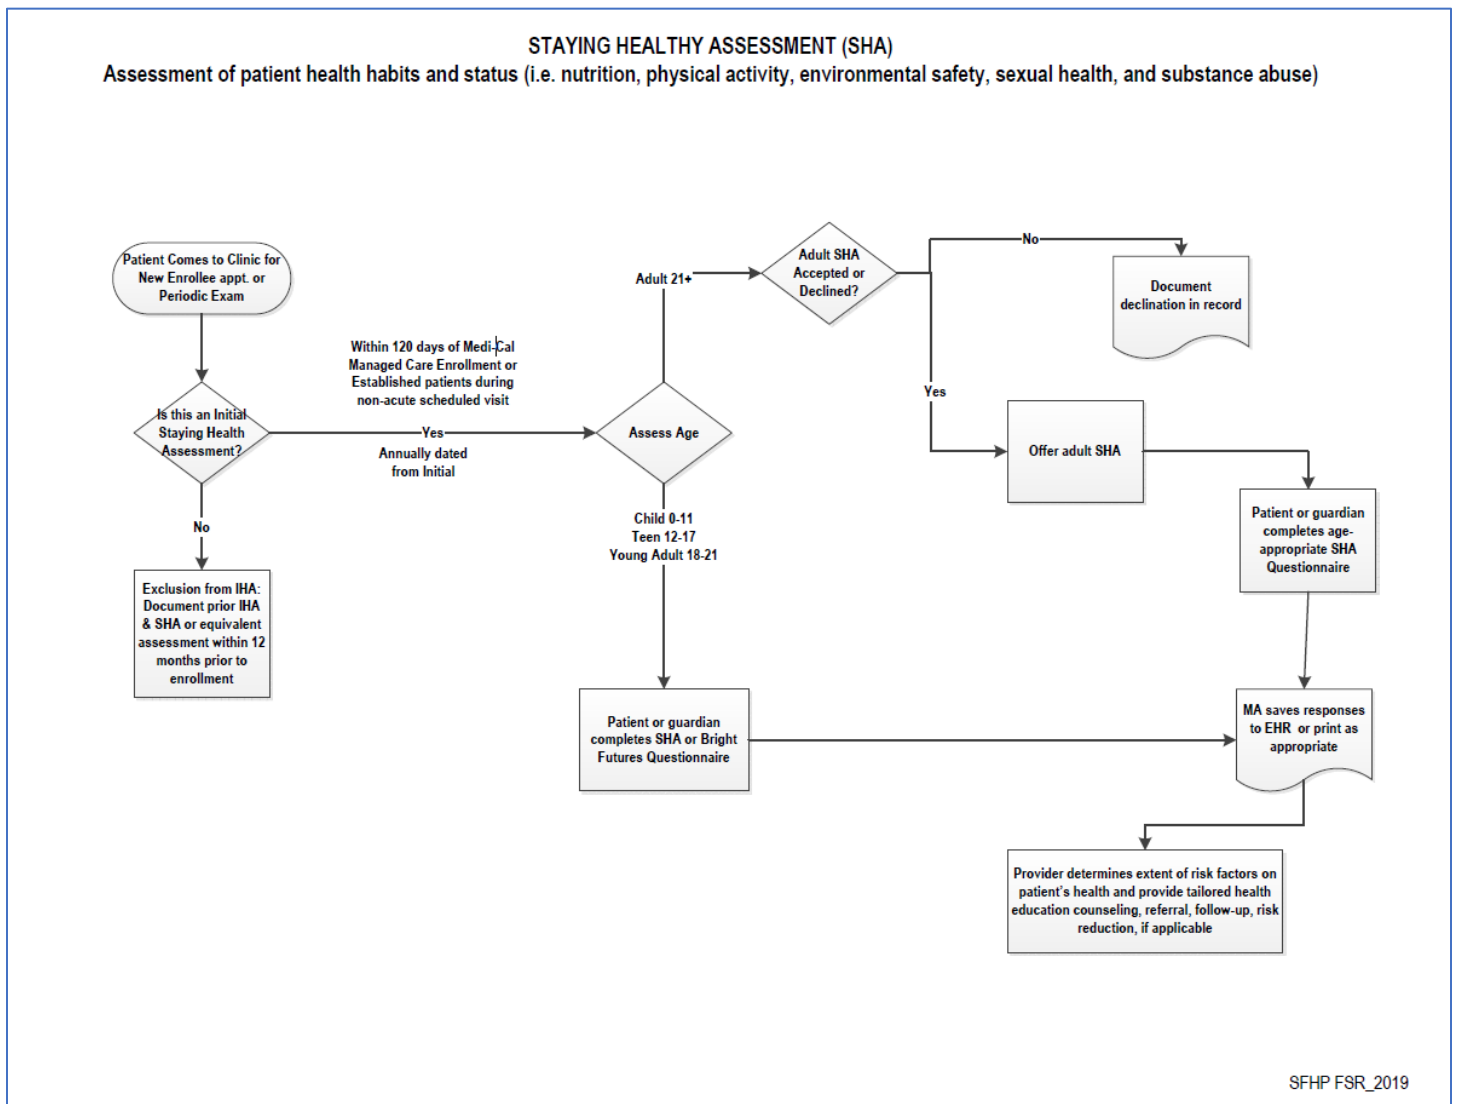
STAYING HEALTHY ASSESSMENT (SHA)
Assessment of patient health habits and status (i.e. nutrition, physical activity, environmental safety, sexual health, and substance abuse)

Patient Comes to Clinic for New Enrollee appt. or Periodic Exam

Is this an Initial Staying Health Assessment?

No

Exclusion from IHA: Document prior IHA & SHA or equivalent assessment within 12 months prior to enrollment

Within 120 days of Medi-Cal Managed Care Enrollment or Established patients during non-acute scheduled visit

Yes

Annually dated from Initial

Assess Age

Adult 21+

Child 0-11
Teen 12-17
Young Adult 18-21

Patient or guardian completes SHA or Bright Futures Questionnaire

Adult SHA Accepted or Declined?

No

Document declination in record

Yes

Offer adult SHA

Patient or guardian completes age-appropriate SHA Questionnaire

MA saves responses to EHR or print as appropriate

Provider determines extent of risk factors on patient's health and provide tailored health education counseling, referral, follow-up, risk reduction, if applicable

SFHP FSR_2019